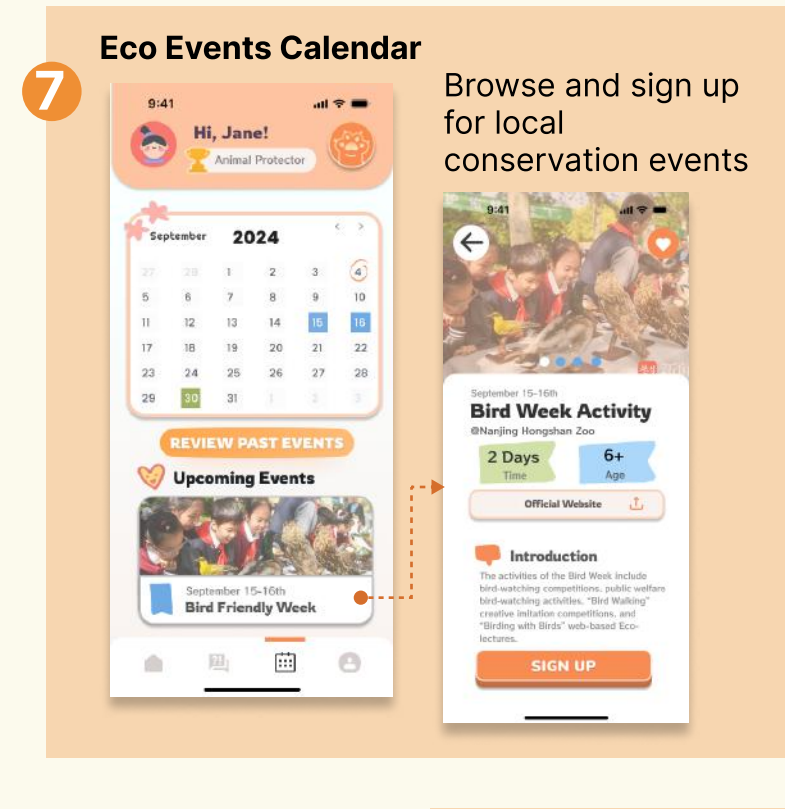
7

Eco Events Calendar

9:41

Hi, Jane!

Animal Protector

September 2024

| 27 | 28 | 1 | 2 | 3 | 4 |
|---|---|---|---|---|---|
| 5 | 6 | 7 | 8 | 9 | 10 |
| 11 | 12 | 13 | 14 | 15 | 16 |
| 17 | 18 | 19 | 20 | 21 | 22 |
| 23 | 24 | 25 | 26 | 27 | 28 |
| 29 | 30 | 31 | 1 | 2 | 3 |

REVIEW PAST EVENTS

Upcoming Events

September 15-16th
Bird Friendly Week

Browse and sign up for local conservation events

9:41

September 15-16th
Bird Week Activity
@Nanjing Hongshan Zoo

2 Days
Time

6+
Age

Official Website

Introduction

The activities of the Bird Week include bird-watching competitions, public welfare bird-watching activities, "Bird Walking" creative imitation competitions, and "Birding with Birds" web-based Eco-lectures.

SIGN UP